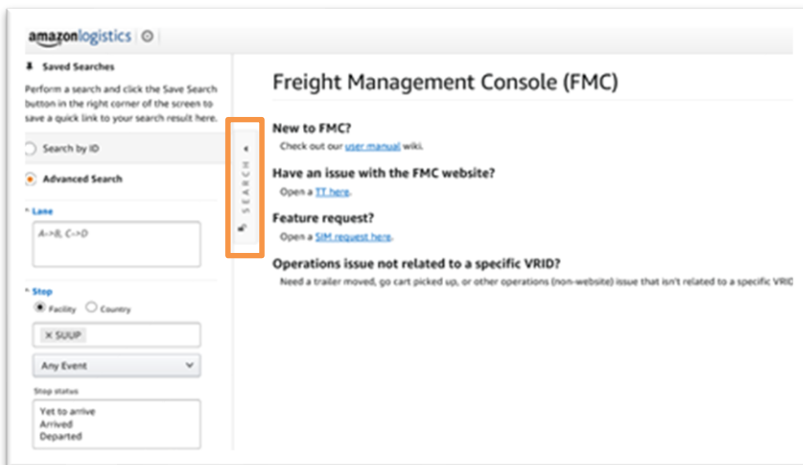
amazonlogistics

Saved Searches

Perform a search and click the Save Search button in the right corner of the screen to save a quick link to your search result here.

Search by ID

Advanced Search

* Lane

A->B, C->D

* Stop

Facility Country

× SUUP

Any Event

Stop status

Yet to arrive
Arrived
Departed

SEARCH

Freight Management Console (FMC)

New to FMC?

Check out our user manual wiki.

Have an issue with the FMC website?

Open a TT here.

Feature request?

Open a SIM request here.

Operations issue not related to a specific VRID?

Need a trailer moved, go cart picked up, or other operations (non-website) issue that isn't related to a specific VRIC